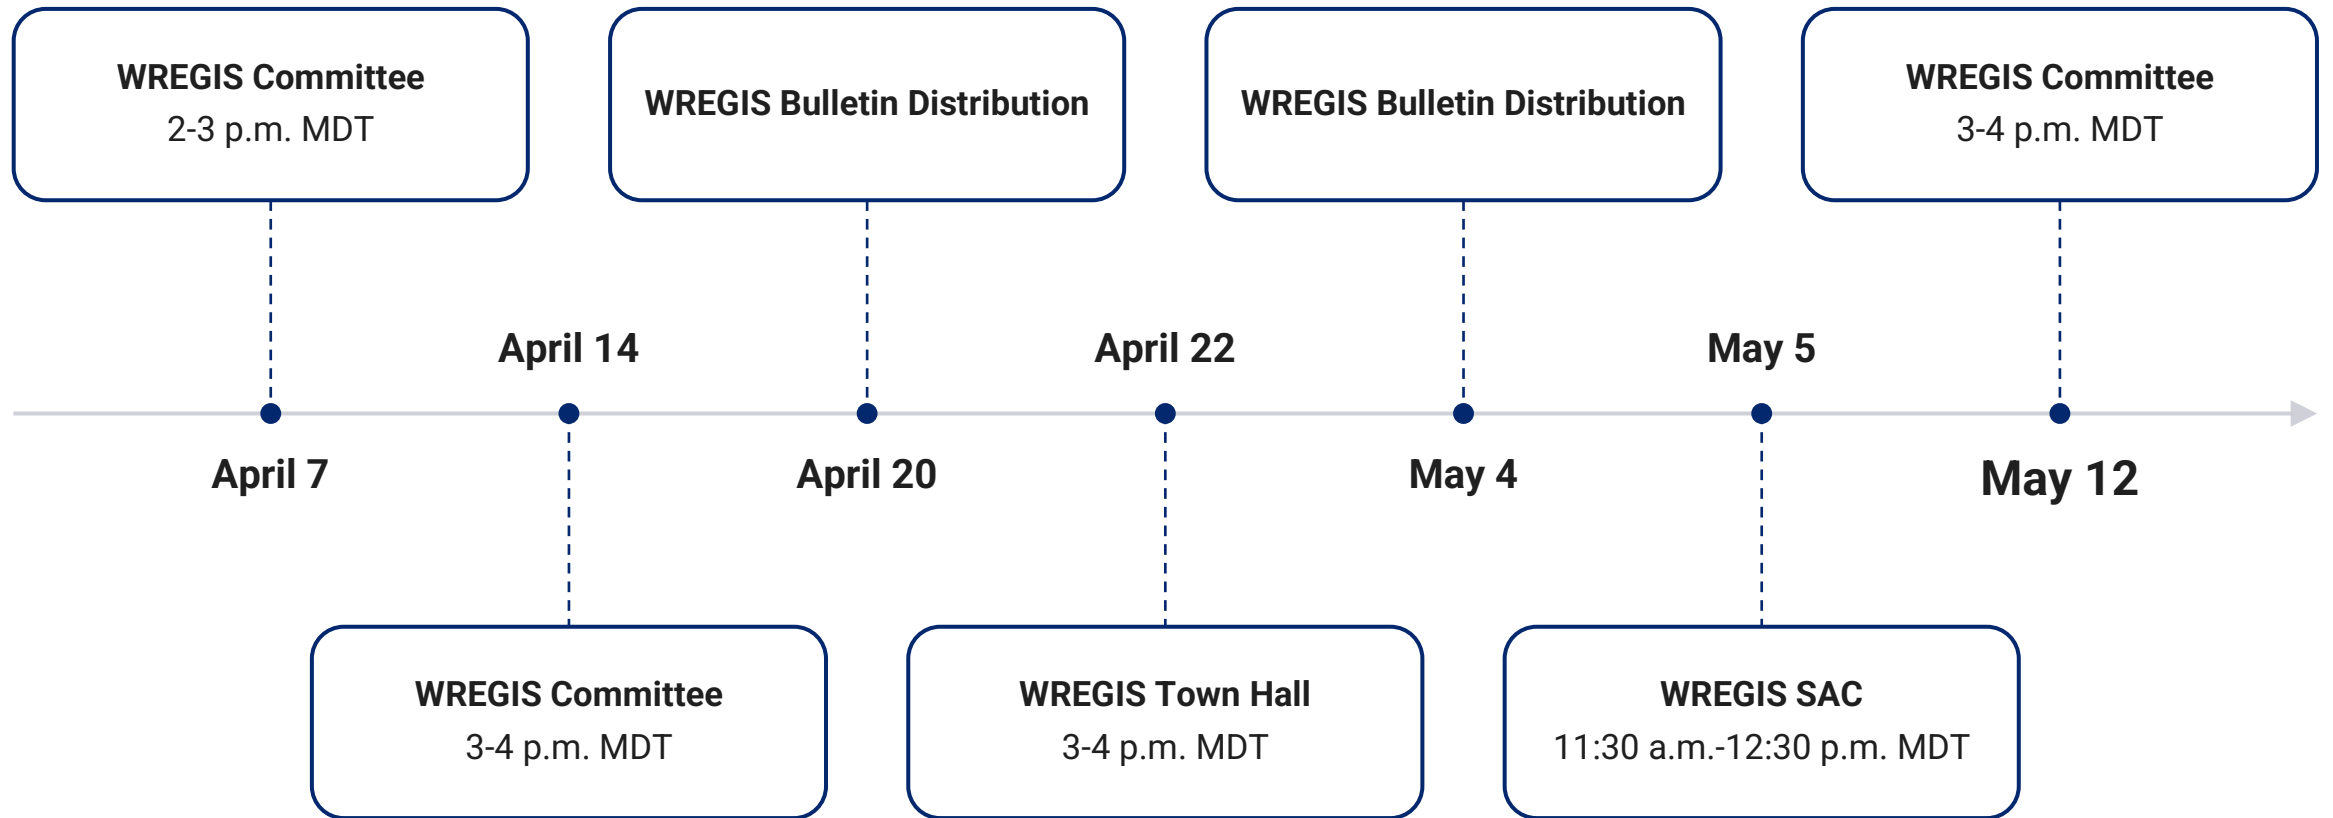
WREGIS Committee
2-3 p.m. MDT

April 7

April 14

WREGIS Committee
3-4 p.m. MDT

WREGIS Bulletin Distribution

April 20

April 22

WREGIS Town Hall
3-4 p.m. MDT

WREGIS Bulletin Distribution

May 4

May 5

WREGIS SAC
11:30 a.m.-12:30 p.m. MDT

WREGIS Committee
3-4 p.m. MDT

May 12